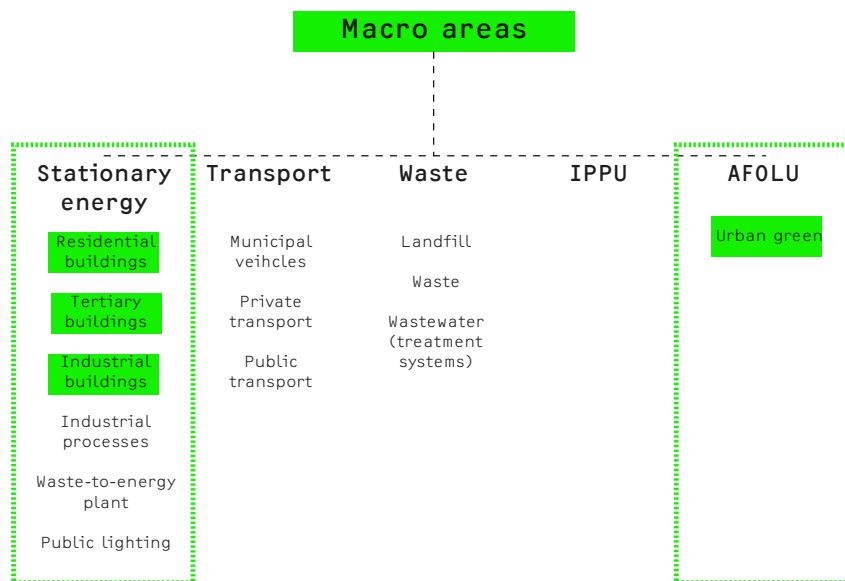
Macro areas

Stationary energy

Residential buildings

Tertiary buildings

Industrial buildings

Industrial processes

Waste-to-energy plant

Public lighting

Transport

Municipal veihcles

Private transport

Public transport

Waste

Landfill

Waste

Wastewater (treatment systems)

IPPU

AFOLU

Urban green